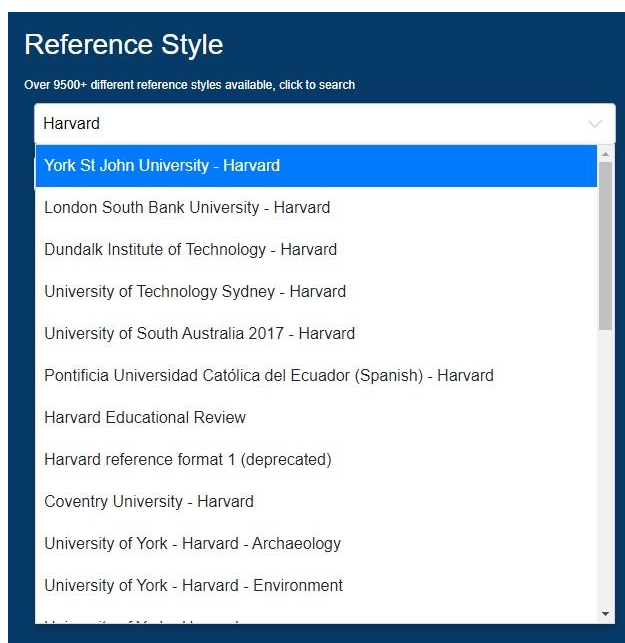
Reference Style

Over 9500+ different reference styles available, click to search

Harvard

York St John University - Harvard

London South Bank University - Harvard

Dundalk Institute of Technology - Harvard

University of Technology Sydney - Harvard

University of South Australia 2017 - Harvard

Pontificia Universidad Católica del Ecuador (Spanish) - Harvard

Harvard Educational Review

Harvard reference format 1 (deprecated)

Coventry University - Harvard

University of York - Harvard - Archaeology

University of York - Harvard - Environment

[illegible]